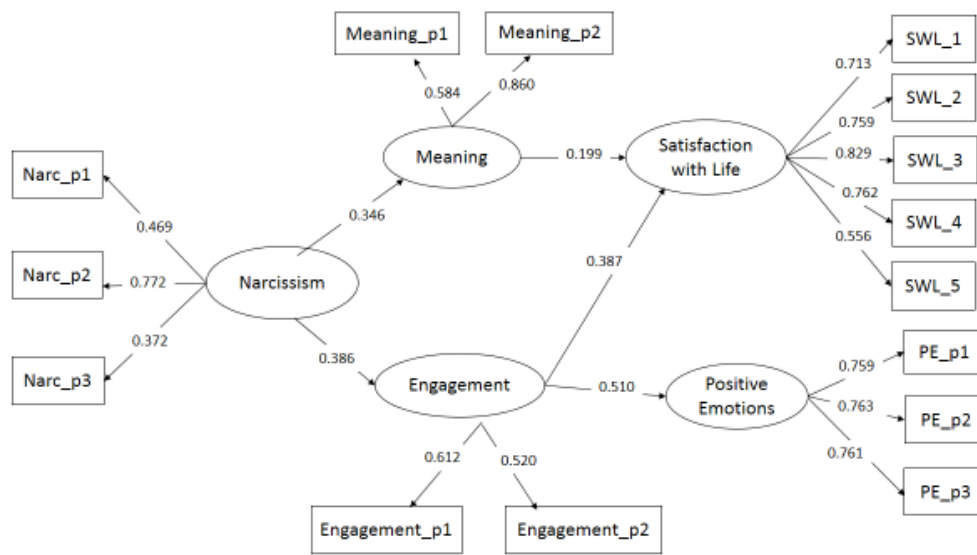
Meaning_p1
Meaning_p2
0.584
0.860
SWL_1
0.713
SWL_2
0.759
Narc_p1
Meaning
0.199
Satisfaction with Life
0.829
SWL_3
0.469
0.346
0.762
SWL_4
0.556
Narc_p2
0.772
Narcissism
0.387
SWL_5
0.372
Narc_p3
0.386
Engagement
0.510
Positive Emotions
0.759
PE_p1
0.763
PE_p2
0.761
0.612
0.520
PE_p3
Engagement_p1
Engagement_p2